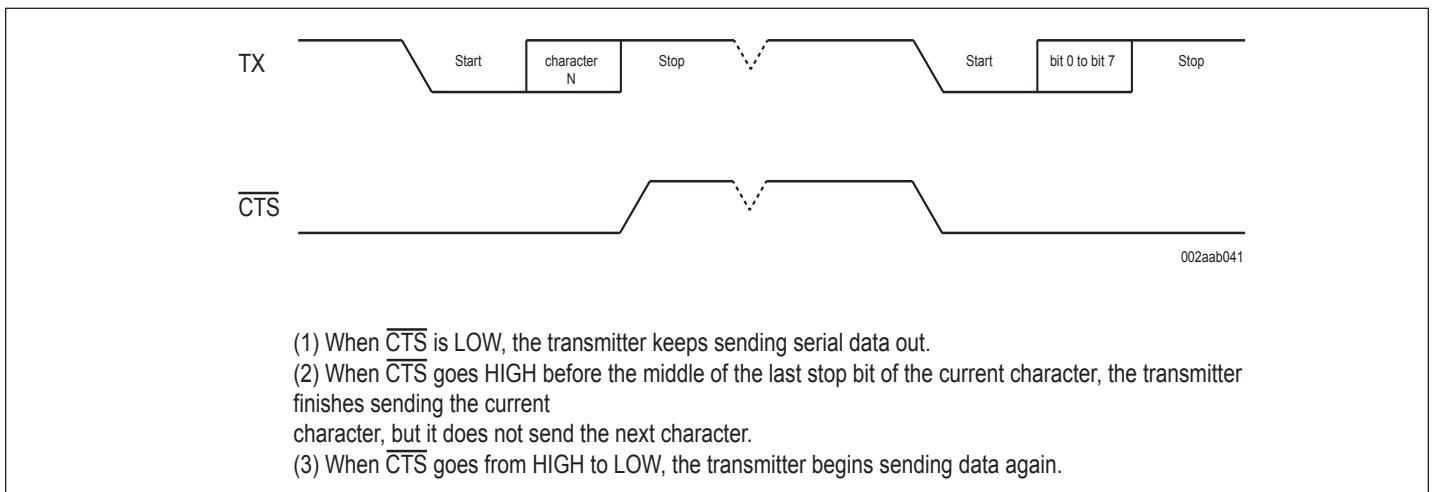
TX

Start

character N

Stop

Start

bit 0 to bit 7

Stop

$\overline{CTS}$

002aab041

(1) When $\overline{CTS}$ is LOW, the transmitter keeps sending serial data out.
(2) When $\overline{CTS}$ goes HIGH before the middle of the last stop bit of the current character, the transmitter finishes sending the current
character, but it does not send the next character.
(3) When $\overline{CTS}$ goes from HIGH to LOW, the transmitter begins sending data again.